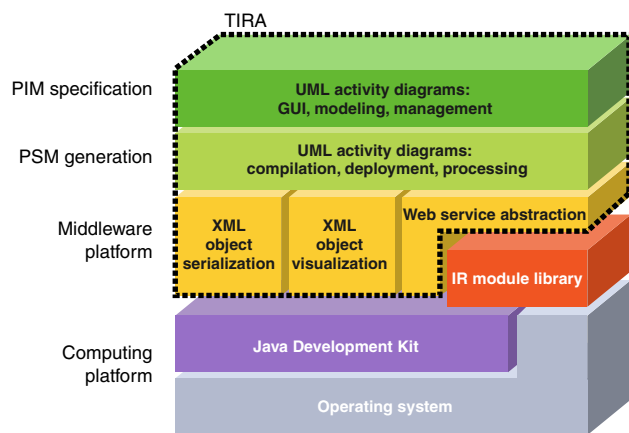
TIRA

PIM specification

UML activity diagrams:
GUI, modeling, management

PSM generation

UML activity diagrams:
compilation, deployment, processing

Middleware platform

XML object serialization

XML object visualization

Web service abstraction

IR module library

Computing platform

Java Development Kit

Operating system